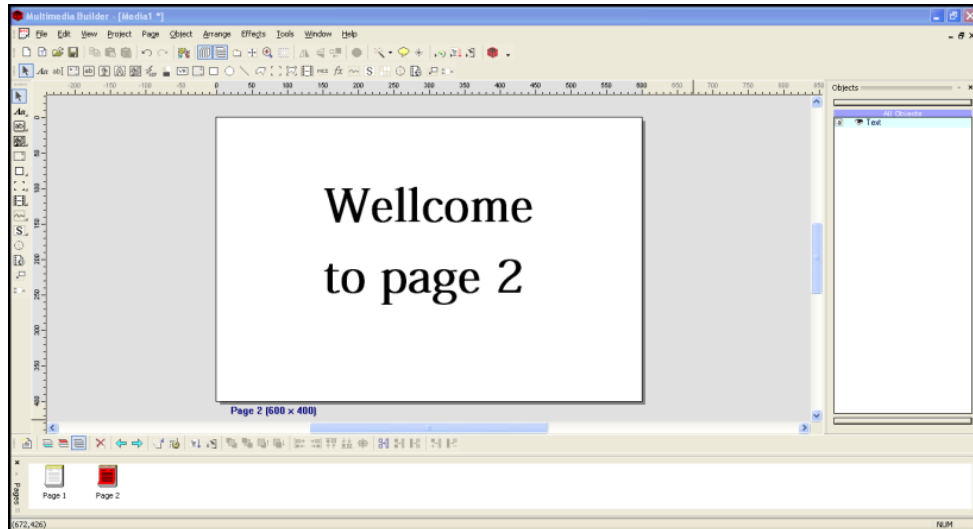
Multimedia Builder - [Media1 *]

File Edit View Project Page Object Arrange Effects Tools Window Help

-200 -150 -100 -50 0 50 100 150 200 250 300 350 400 450 500 550 600 650 700 750 800 850

Wellcome
to page 2

Page 2 (600 x 400)

Objects

All Objects

Text

Pages

Page 1

Page 2

(672,426)

NUM